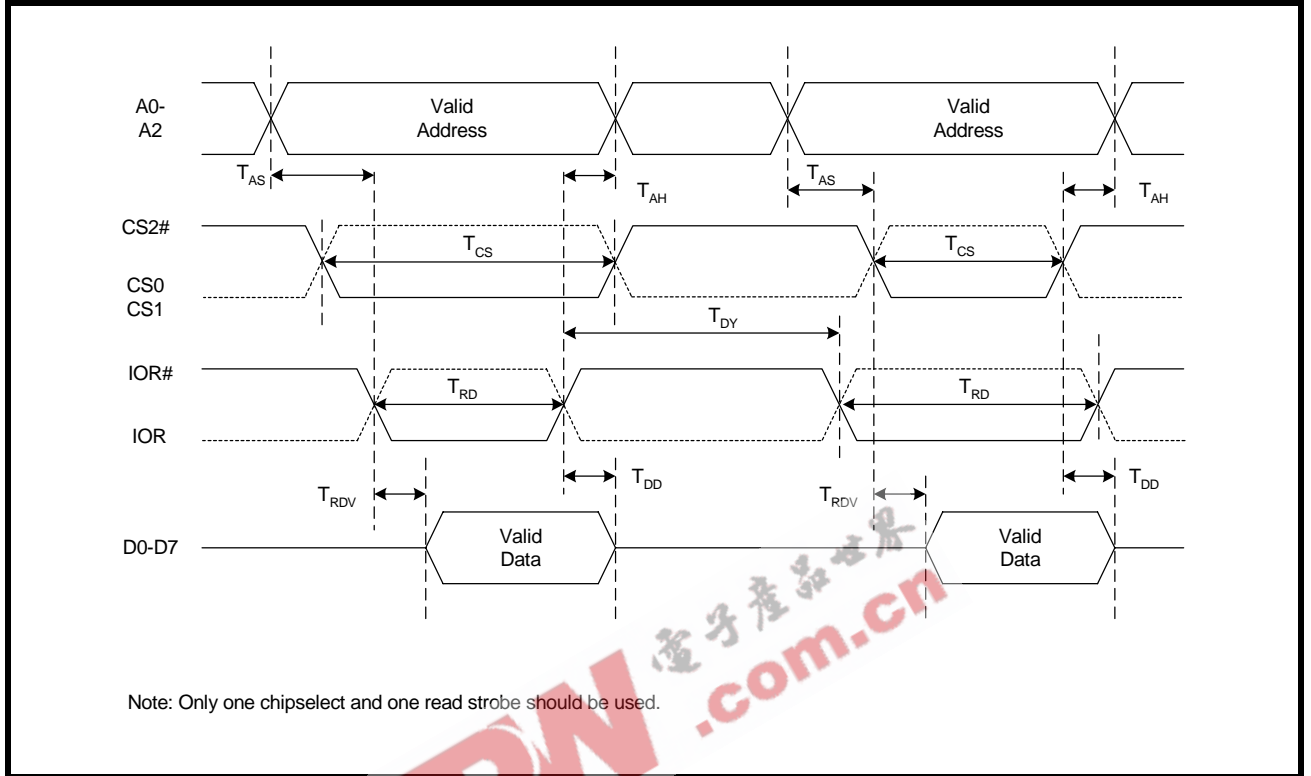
A0-
A2

Valid
Address

Valid
Address

$T_{AS}$

$T_{AH}$

$T_{AS}$

$T_{AH}$

CS2#

$T_{CS}$

$T_{CS}$

CS0
CS1

$T_{DY}$

IOR#

$T_{RD}$

$T_{RD}$

IOR

$T_{RDV}$

$T_{DD}$

$T_{RDV}$

$T_{DD}$

D0-D7

Valid
Data

Valid
Data

電子產品世界

.com.cn

Note: Only one chipselect and one read strobe should be used.